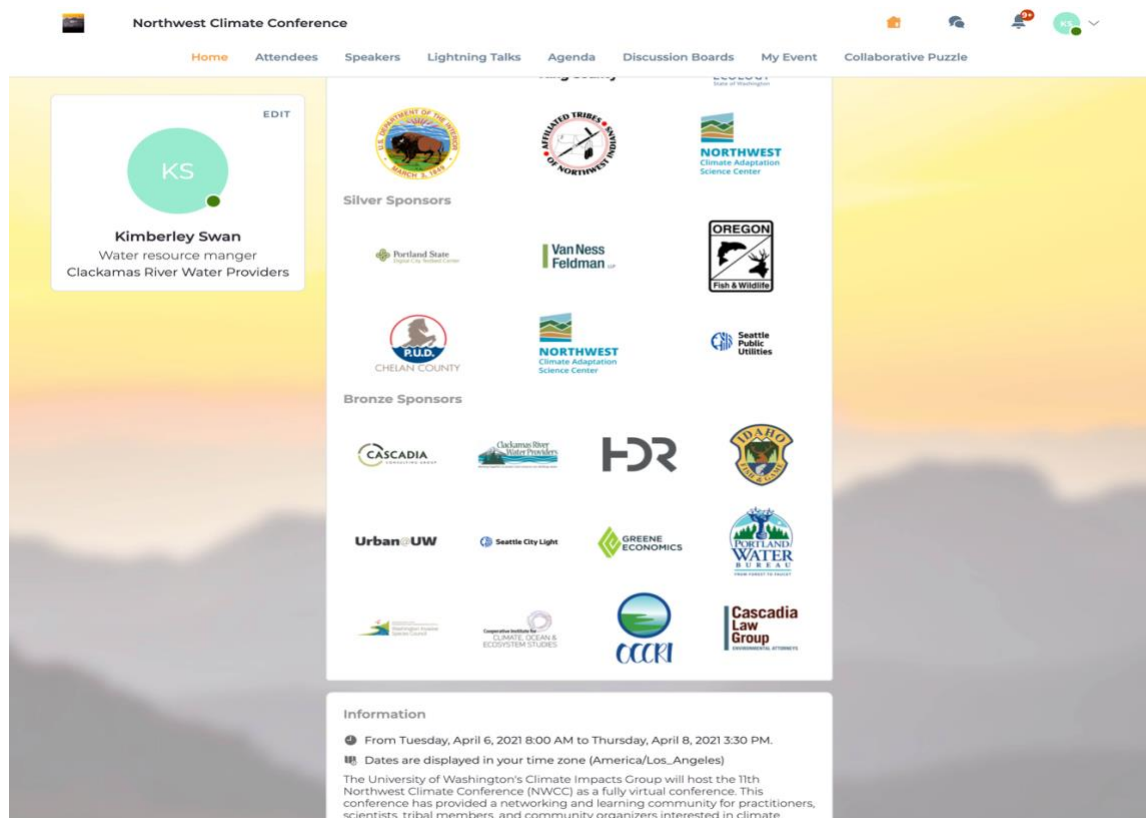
Northwest Climate Conference

9+

KS

Home Attendees Speakers Lightning Talks Agenda Discussion Boards My Event Collaborative Puzzle

EDIT

KS

Kimberley Swan
Water resource manger
Clackamas River Water Providers

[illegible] ECOLOGY State of Washington

U.S. DEPARTMENT OF THE INTERIOR MARCH 3, 1849

AFFILIATED TRIBES OF NORTHWEST INDIANS

NORTHWEST Climate Adaptation Science Center

Silver Sponsors

Portland State

Van Ness Feldman LLP

OREGON Fish & Wildlife

P.U.D. CHELAN COUNTY

NORTHWEST Climate Adaptation Science Center

Seattle Public Utilities

Bronze Sponsors

CASCADIA CONSULTING GROUP

Clackamas River Water Providers

HDR

IDAHO FISH & GAME

Urban@UW

Seattle City Light

GREENE ECONOMICS

PORTLAND WATER BUREAU FROM FOREST TO FAUCET

Cooperative Institute for CLIMATE, OCEAN & ECOSYSTEM STUDIES

CCCRI

Cascadia Law Group ENVIRONMENTAL ATTORNEYS

Information

From Tuesday, April 6, 2021 8:00 AM to Thursday, April 8, 2021 3:30 PM.

Dates are displayed in your time zone (America/Los_Angeles)

The University of Washington's Climate Impacts Group will host the 11th Northwest Climate Conference (NWCC) as a fully virtual conference. This conference has provided a networking and learning community for practitioners, scientists, tribal members, and community organizers interested in climate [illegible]